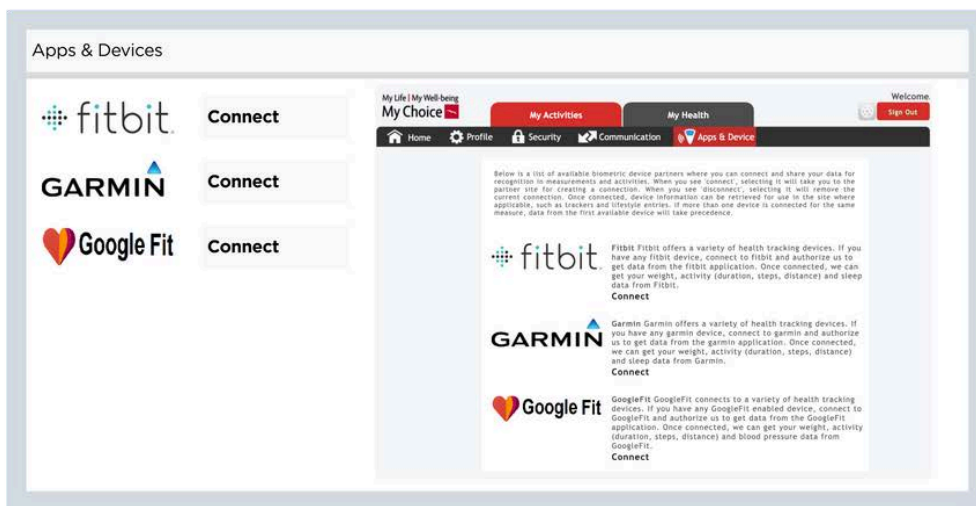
Apps & Devices

fitbit Connect

GARMIN Connect

Google Fit Connect

My Life | My Well-being
My Choice

My Activities
My Health

Welcome
Sign Out

Home
Profile
Security
Communication
Apps & Device

Below is a list of available biometric device partners where you can connect and share your data for recognition in measurements and activities. When you see 'connect', selecting it will take you to the partner site for creating a connection. When you see 'disconnect', selecting it will remove the current connection. Once connected, device information can be retrieved for use in the site where applicable, such as trackers and lifestyle entries. If more than one device is connected for the same measure, data from the first available device will take precedence.

fitbit
Fitbit Fitbit offers a variety of health tracking devices. If you have any fitbit device, connect to fitbit and authorize us to get data from the fitbit application. Once connected, we can get your weight, activity (duration, steps, distance) and sleep data from Fitbit.
Connect

GARMIN
Garmin Garmin offers a variety of health tracking devices. If you have any garmin device, connect to garmin and authorize us to get data from the garmin application. Once connected, we can get your weight, activity (duration, steps, distance) and sleep data from Garmin.
Connect

Google Fit
GoogleFit GoogleFit connects to a variety of health tracking devices. If you have any GoogleFit enabled device, connect to GoogleFit and authorize us to get data from the GoogleFit application. Once connected, we can get your weight, activity (duration, steps, distance) and blood pressure data from GoogleFit.
Connect